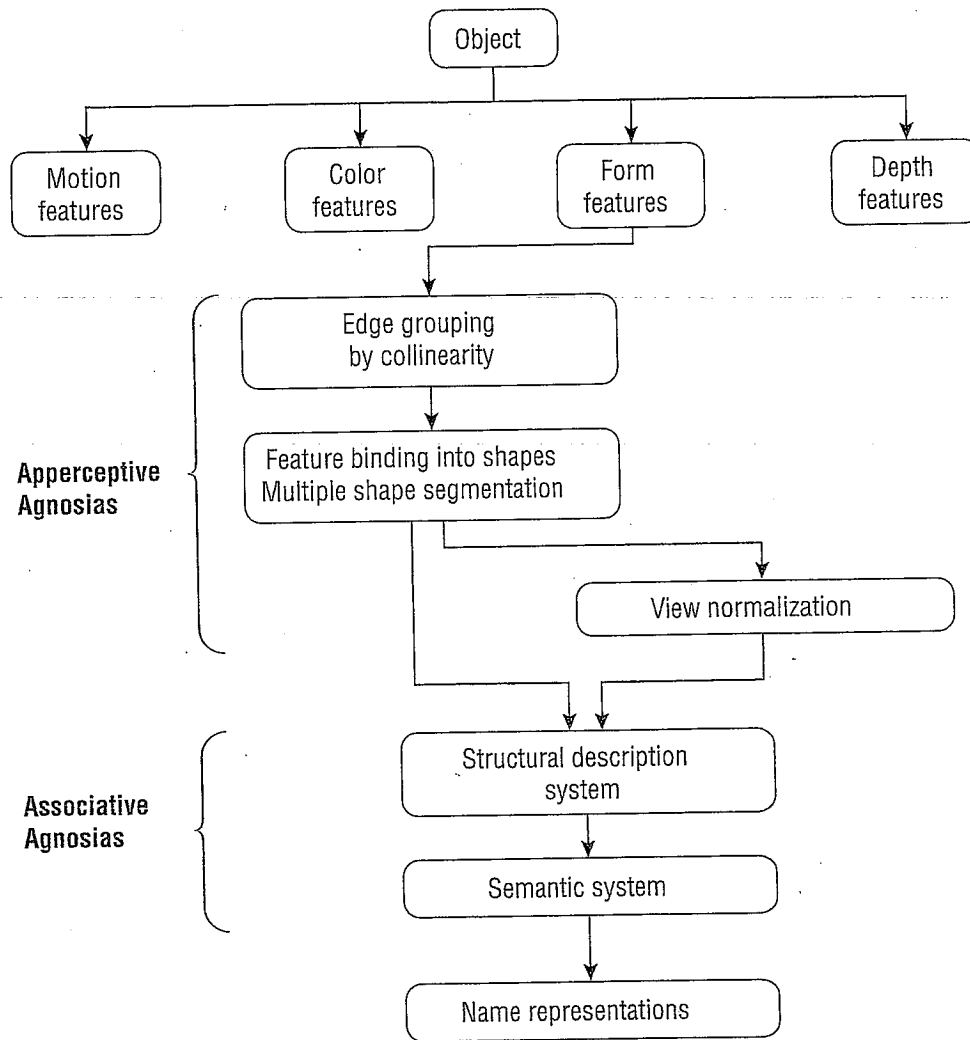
Object

Motion features

Color features

Form features

Depth features

Edge grouping by collinearity

Feature binding into shapes
Multiple shape segmentation

Apperceptive Agnosias

View normalization

Structural description system

Associative Agnosias

Semantic system

Name representations